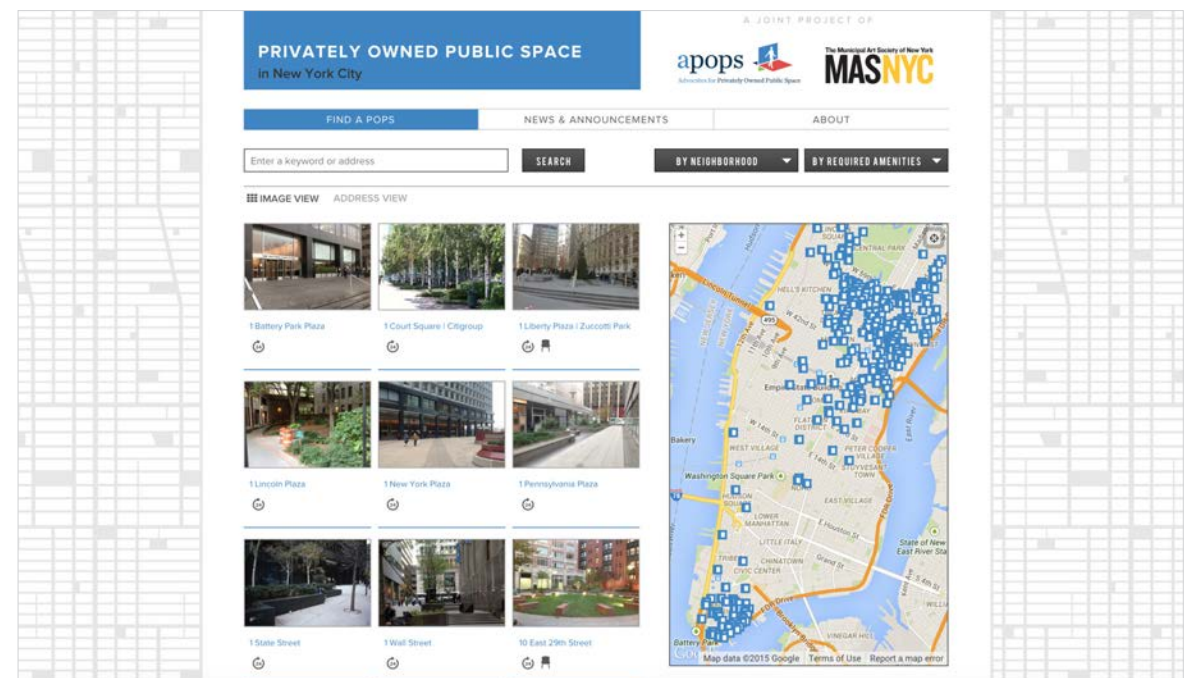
PRIVATELY OWNED PUBLIC SPACE
in New York City

A JOINT PROJECT OF

apops
Advocates for Privately Owned Public Space

The Municipal Art Society of New York
MASNYC

FIND A POPS
NEWS & ANNOUNCEMENTS
ABOUT

Enter a keyword or address
SEARCH
BY NEIGHBORHOOD
BY REQUIRED AMENITIES

IMAGE VIEW
ADDRESS VIEW

1 Battery Park Plaza
1 Court Square | Citigroup
1 Liberty Plaza | Zuccotti Park
1 Lincoln Plaza
1 New York Plaza
1 Pennsylvania Plaza
1 State Street
1 Wall Street
10 East 29th Street

HELL'S KITCHEN
CENTRAL PARK
Lincoln Tunnel
495
W 42nd St
Empire State
Bakery
WEST VILLAGE
PETER COOPER VILLAGE
STUYVESANT TOWN
Washington Square Park
EAST VILLAGE
HUDSON SQUARE
LOWER MANHATTAN
E Houston St
LITTLE ITALY
CHINATOWN
CIVIC CENTER
TRIBECA
State of New East River Sta
FDR Drive
Battery Park
VINEGAR HILL
Map data ©2015 Google
Terms of Use
Report a map error